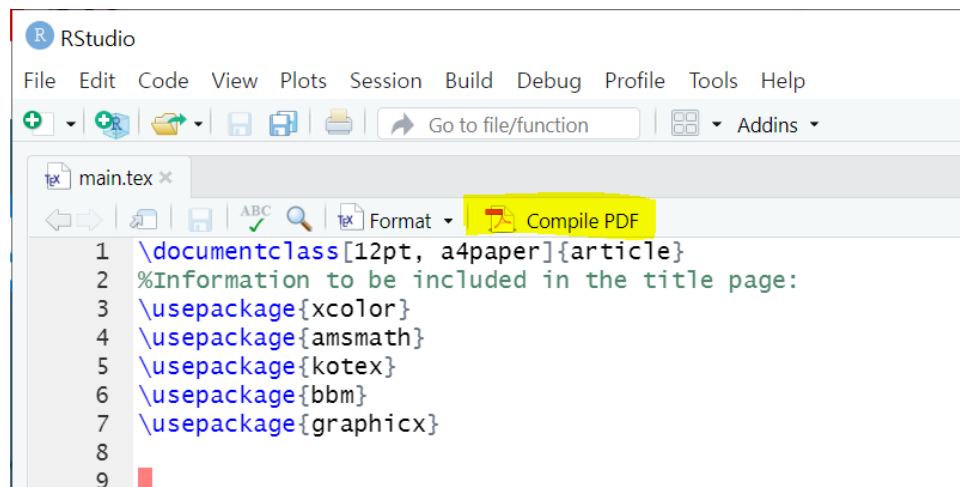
RStudio

File Edit Code View Plots Session Build Debug Profile Tools Help

Go to file/function

Addins

main.tex

ABC

Format

Compile PDF

1 \documentclass[12pt, a4paper]{article}
2 %Information to be included in the title page:
3 \usepackage{xcolor}
4 \usepackage{amsmath}
5 \usepackage{kotex}
6 \usepackage{bbm}
7 \usepackage{graphicx}
8
9